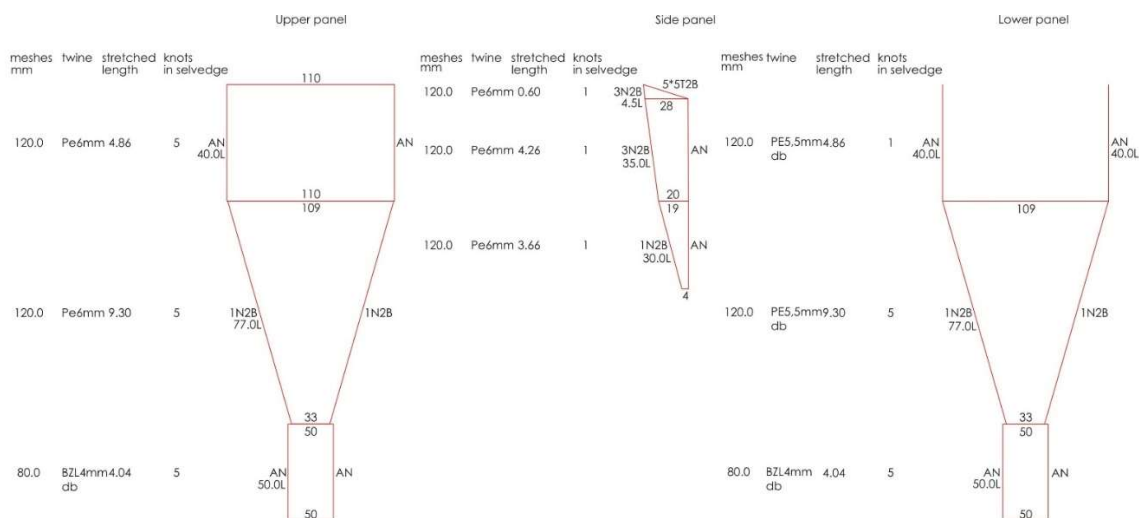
Upper panel

| meshes mm | twine | stretched length | knots in selvedge |
|---|---|---|---|
| 120.0 | Pe6mm | 4.86 | 5 |
| 120.0 | Pe6mm | 9.30 | 5 |
| 80.0 | BZL4mm db | 4.04 | 5 |

110
AN 40.0L
AN
110
109
1N2B 77.0L
1N2B
33
50
AN 50.0L
AN
50

Side panel

| meshes mm | twine | stretched length | knots in selvedge |
|---|---|---|---|
| 120.0 | Pe6mm | 0.60 | 1 |
| 120.0 | Pe6mm | 4.26 | 1 |
| 120.0 | Pe6mm | 3.66 | 1 |

5*5T2B
3N2B 4.5L
28
3N2B 35.0L
AN
20
19
1N2B 30.0L
AN
4

Lower panel

| meshes mm | twine | stretched length | knots in selvedge |
|---|---|---|---|
| 120.0 | PE5,5mm db | 4.86 | 1 |
| 120.0 | PE5,5mm db | 9.30 | 5 |
| 80.0 | BZL4mm db | 4.04 | 5 |

AN 40.0L
AN 40.0L
109
1N2B 77.0L
1N2B
33
50
AN 50.0L
AN
50